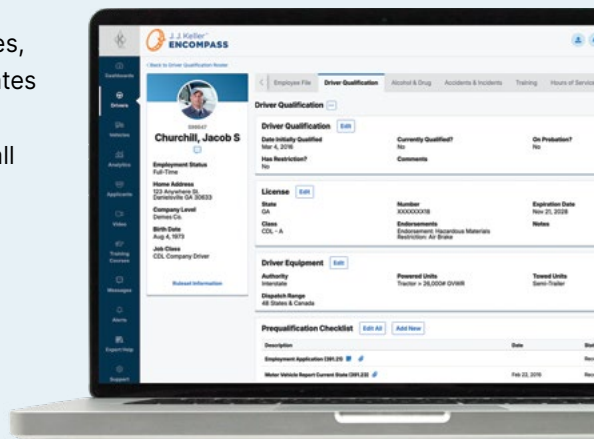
es,
tes

ll

J. J. Keller
ENCOMPASS

Dashboards
Drivers
Vehicles
Analytics
Applicants
Video
Training Courses
Messages
Alerts
Expert Help
Support

< Back to Driver Qualification Roster

Employee File | Driver Qualification | Alcohol & Drug | Accidents & Incidents | Training | Hours of Service

Driver Qualification

Driver Qualification Edit
Date Initially Qualified
Mar 4, 2016
Currently Qualified?
No
On Probation?
No
Has Restriction?
No
Comments

License Edit
State
GA
Number
XXXXXXX18
Expiration Date
Nov 21, 2028
Class
CDL - A
Endorsements
Endorsement: Hazardous Materials
Restriction: Air Brake
Notes

Driver Equipment Edit
Authority
Interstate
Powered Units
Tractor > 26,000# GVWR
Towed Units
Semi-Trailer
Dispatch Range
48 States & Canada

Prequalification Checklist Edit All Add New
Description | Date | Stat
Employment Application (391.21) | | Rec
Motor Vehicle Report Current State (391.23) | Feb 22, 2016 | Rec

00647
Churchill, Jacob S
Employment Status
Full-Time
Home Address
123 Anywhere St.
Danielsville GA 30633
Company Level
Demeo Co.
Birth Date
Aug 4, 1973
Job Class
CDL Company Driver
Related Information